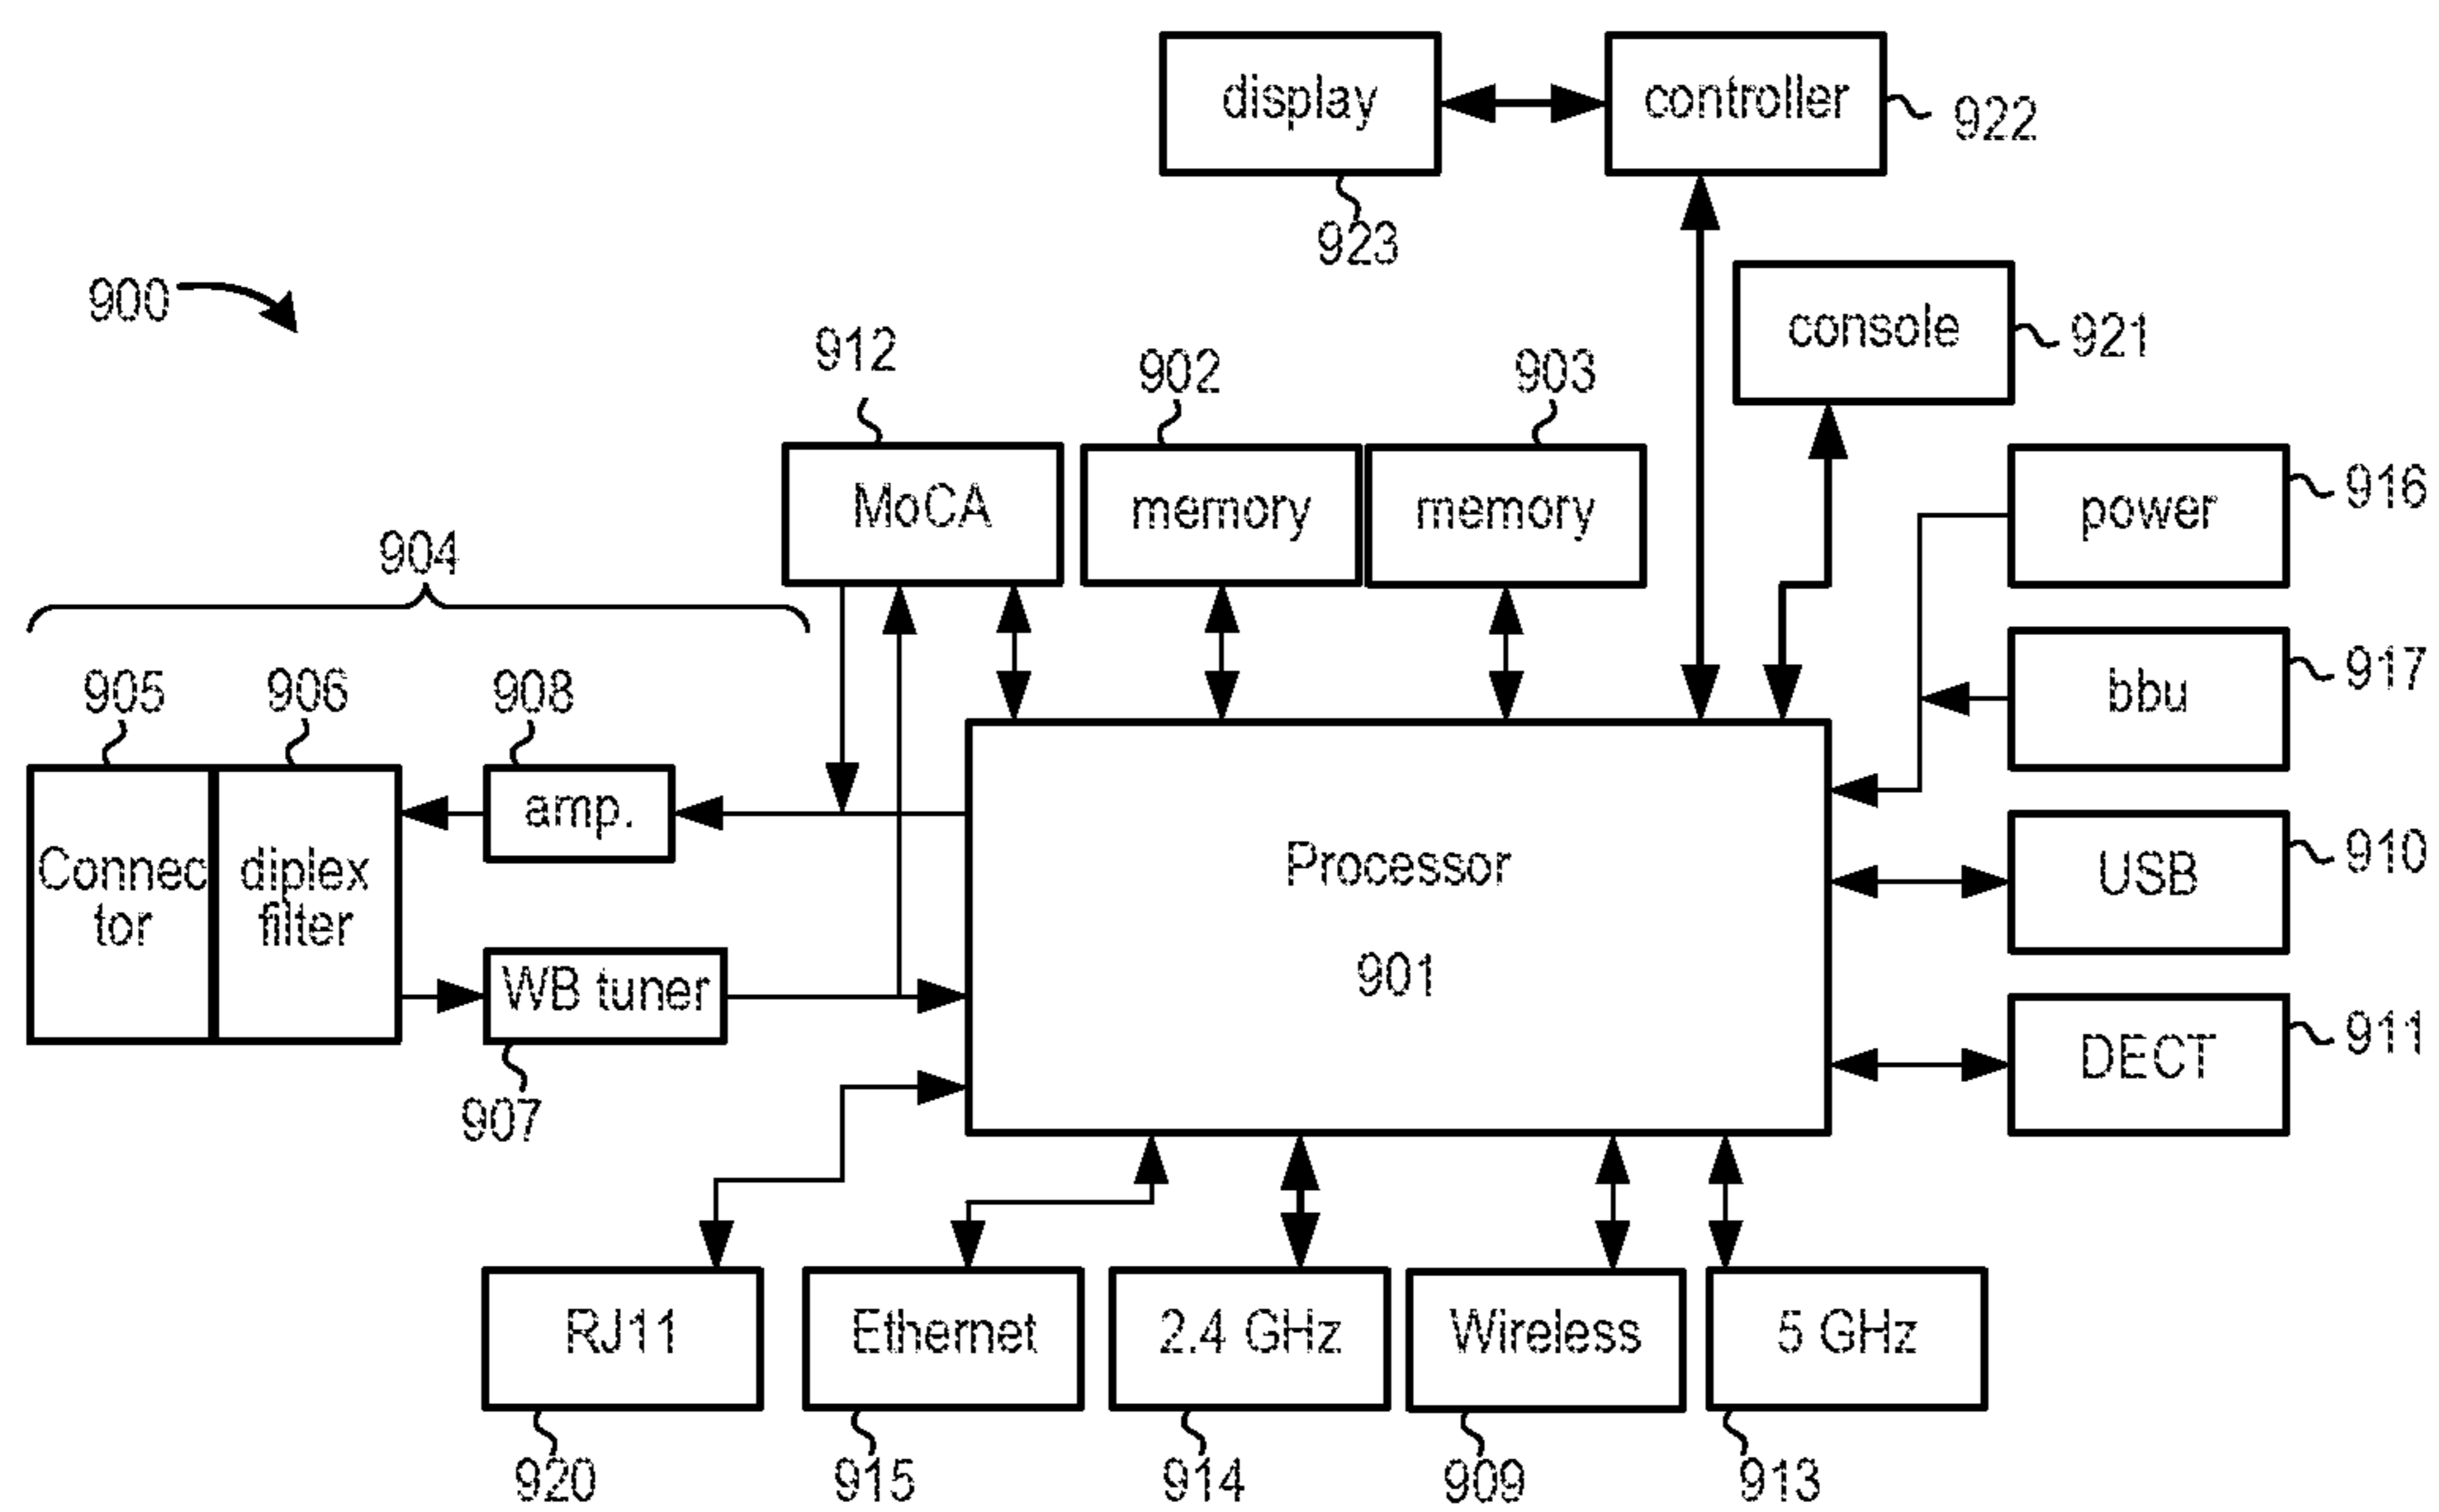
display

controller

922

923

900

console

921

912

902

903

MoCA

memory

memory

power

916

904

bbu

917

905

906

908

amp.

Connector

diplex filter

Processor

901

USB

910

WB tuner

907

DECT

911

RJ11

Ethernet

2.4 GHz

Wireless

5 GHz

920

915

914

909

913